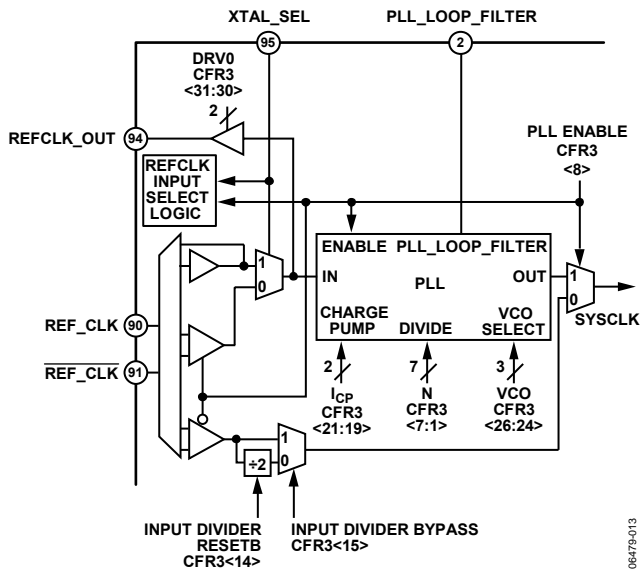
XTAL_SEL

PLL_LOOP_FILTER

95

2

DRV0
CFR3
<31:30>

2

REFCLK_OUT

94

PLL ENABLE
CFR3
<8>

REFCLK
INPUT
SELECT
LOGIC

ENABLE

PLL_LOOP_FILTER

1

0

IN

PLL

OUT

1

0

REF_CLK

90

CHARGE
PUMP

DIVIDE

VCO
SELECT

SYSCLK

$\overline{\text{REF\_CLK}}$

91

2

7

3

$I_{CP}$
CFR3
<21:19>

N
CFR3
<7:1>

VCO
CFR3
<26:24>

1

÷2

0

INPUT DIVIDER
RESETB
CFR3<14>

INPUT DIVIDER BYPASS
CFR3<15>

06479-013